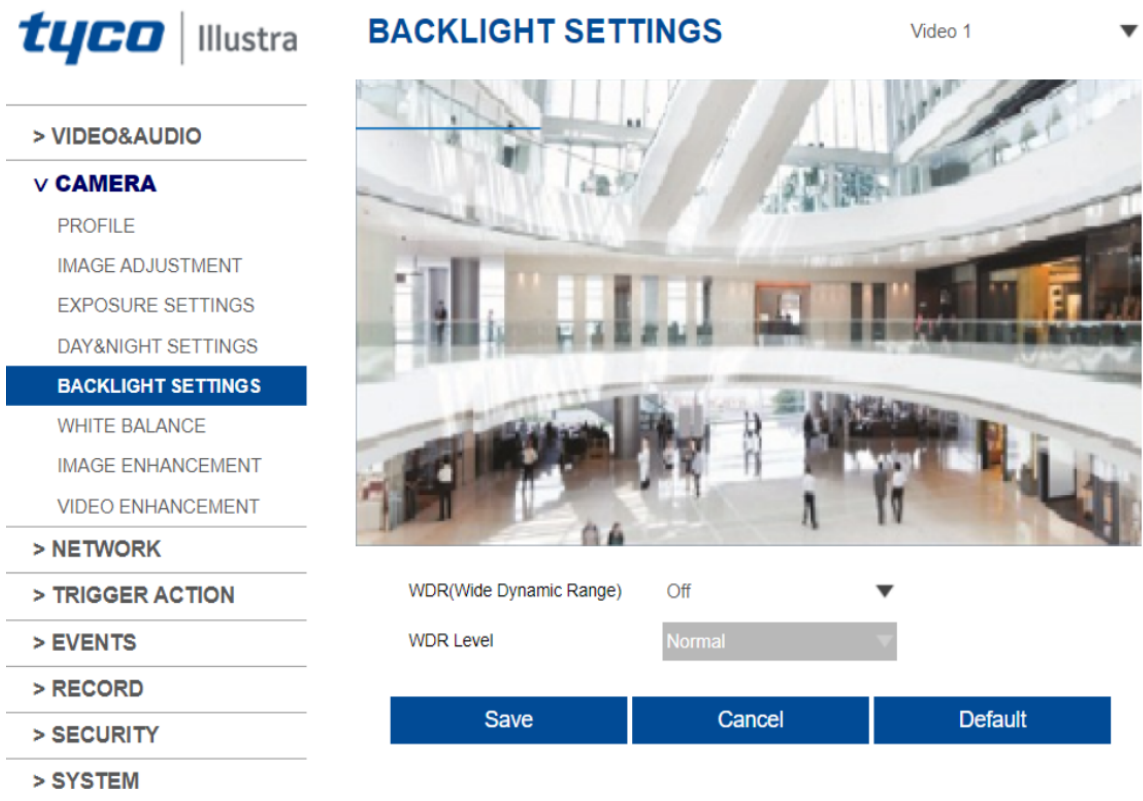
tyco | Illustra

BACKLIGHT SETTINGS

Video 1

> VIDEO&AUDIO
∨ CAMERA
PROFILE
IMAGE ADJUSTMENT
EXPOSURE SETTINGS
DAY&NIGHT SETTINGS
BACKLIGHT SETTINGS
WHITE BALANCE
IMAGE ENHANCEMENT
VIDEO ENHANCEMENT
> NETWORK
> TRIGGER ACTION
> EVENTS
> RECORD
> SECURITY
> SYSTEM

WDR(Wide Dynamic Range) Off
WDR Level Normal

Save
Cancel
Default